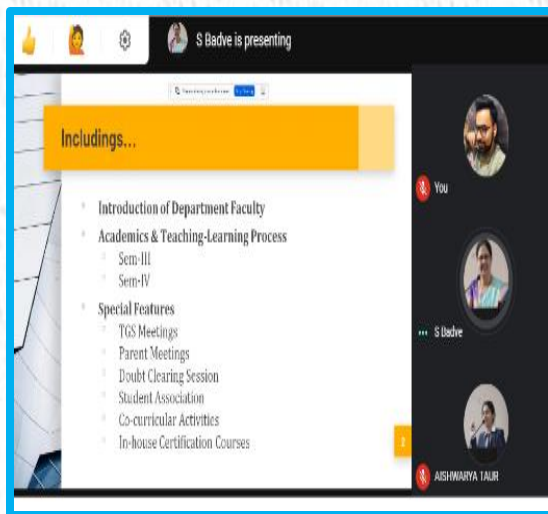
S Badve is presenting

Includings...

Introduction of Department Faculty

Academics & Teaching-Learning Process

Sem-III

Sem-IV

Special Features

TGS Meetings

Parent Meetings

Doubt Clearing Session

Student Association

Co-curricular Activities

In-house Certification Courses

You

S Badve

AISHWARYA TAUR